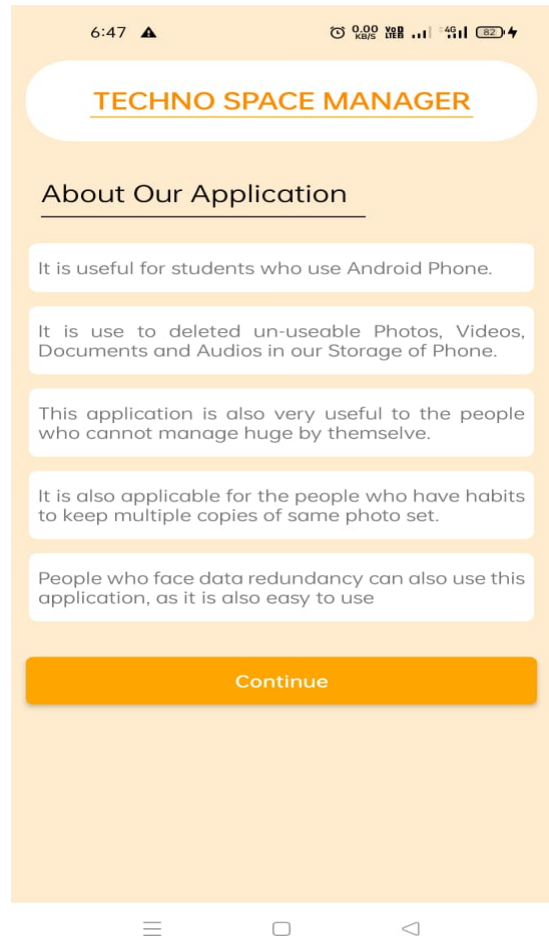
6:47 0.00 KB/S VoB LTEB 4G 82

TECHNO SPACE MANAGER

About Our Application

It is useful for students who use Android Phone.

It is use to deleted un-useable Photos, Videos, Documents and Audios in our Storage of Phone.

This application is also very useful to the people who cannot manage huge by themselve.

It is also applicable for the people who have habits to keep multiple copies of same photo set.

People who face data redundancy can also use this application, as it is also easy to use

Continue